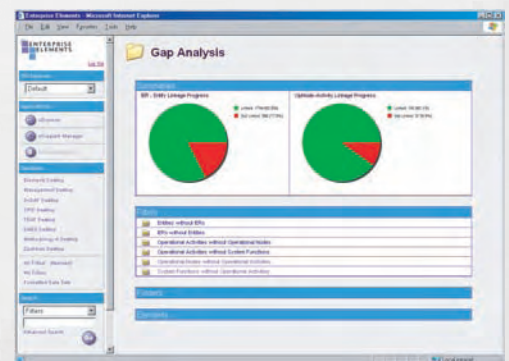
Enterprise Elements - Microsoft Internet Explorer

File Edit View Favorites Tools Help

ENTERPRISE ELEMENTS

Log Out

Default

eExpress

eSupport Manager

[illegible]

Element Gallery

Management Gallery

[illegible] Gallery

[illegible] Gallery

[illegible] Gallery

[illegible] Gallery

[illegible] Gallery

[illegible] Gallery

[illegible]

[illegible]

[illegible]

Filters

Advanced Search

Gap Analysis

Summaries

IER - Entity Lineage Progress

Linked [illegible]

Not Linked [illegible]

Operational Activity Lineage Progress

Linked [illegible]

Not Linked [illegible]

Filters

Entities without IERs

IERs without Entities

Operational Activities without Operational Nodes

Operational Activities without Operational Nodes

Operational Activities without System Functions

Operational Nodes without Operational Activities

System Functions without Operational Activities

Folders

Elements

Local intranet